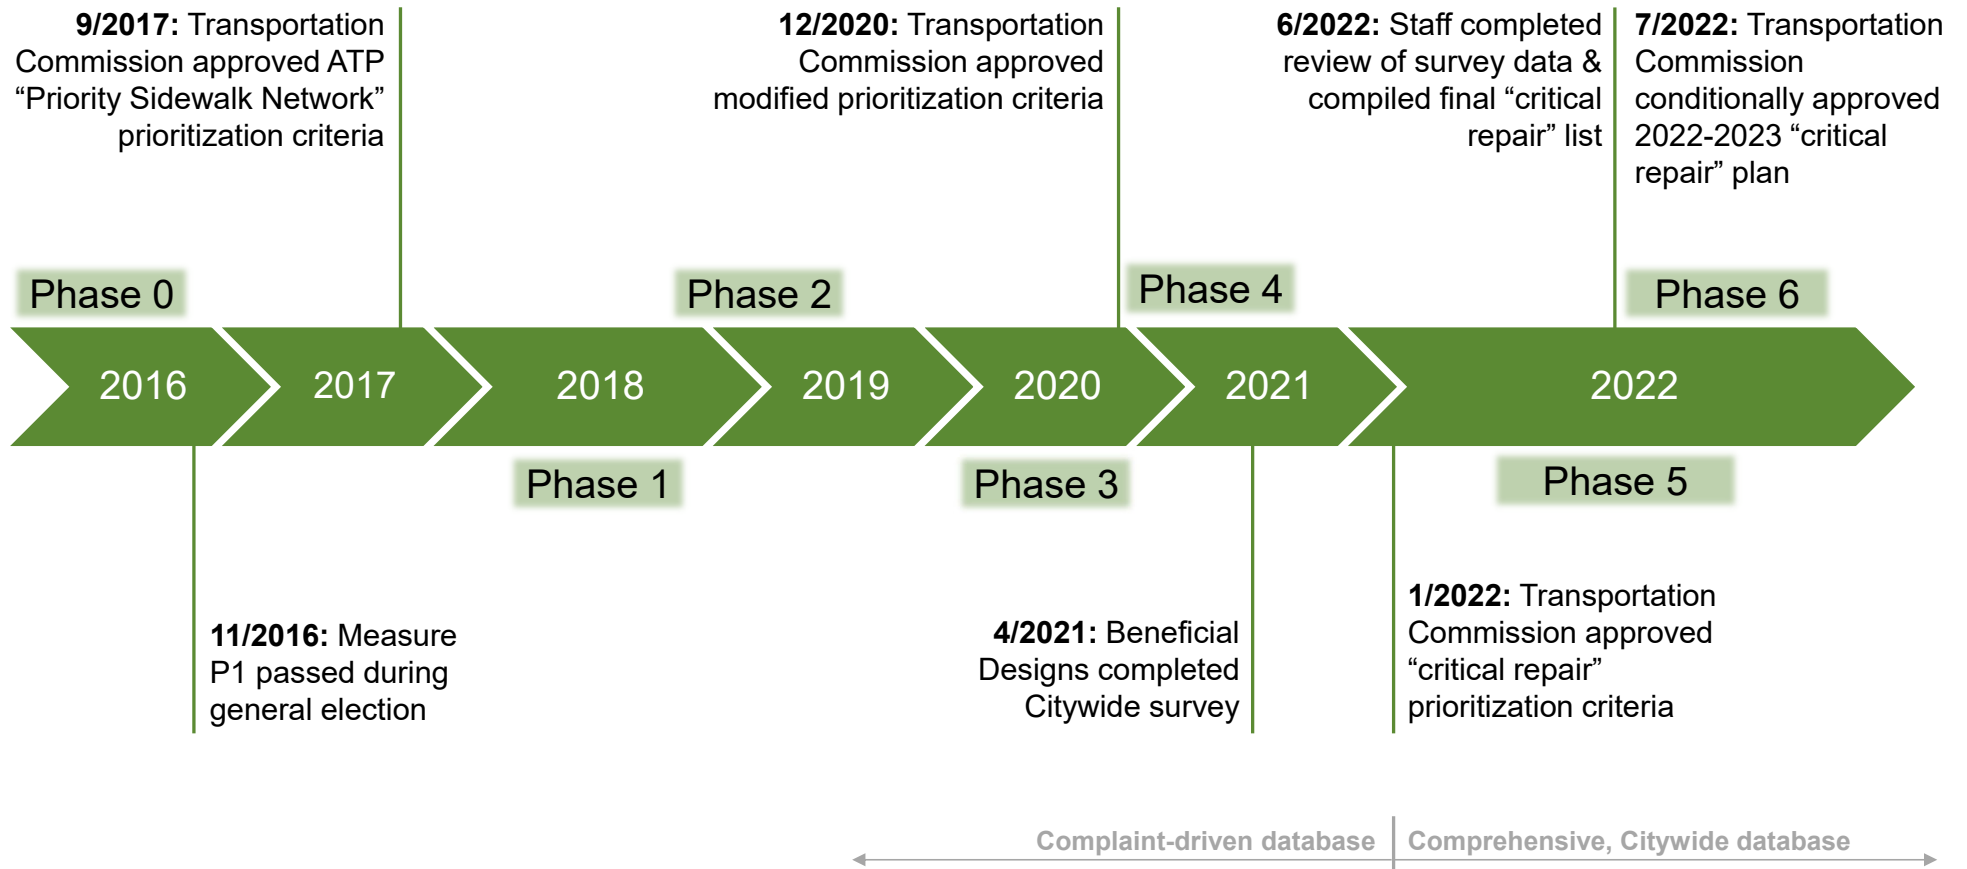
**9/2017:** Transportation Commission approved ATP “Priority Sidewalk Network” prioritization criteria

**12/2020:** Transportation Commission approved modified prioritization criteria

**6/2022:** Staff completed review of survey data & compiled final “critical repair” list

**7/2022:** Transportation Commission conditionally approved 2022-2023 “critical repair” plan

Phase 0

Phase 2

Phase 4

Phase 6

2016

2017

2018

2019

2020

2021

2022

Phase 1

Phase 3

Phase 5

**11/2016:** Measure P1 passed during general election

**4/2021:** Beneficial Designs completed Citywide survey

**1/2022:** Transportation Commission approved “critical repair” prioritization criteria

Complaint-driven database

Comprehensive, Citywide database